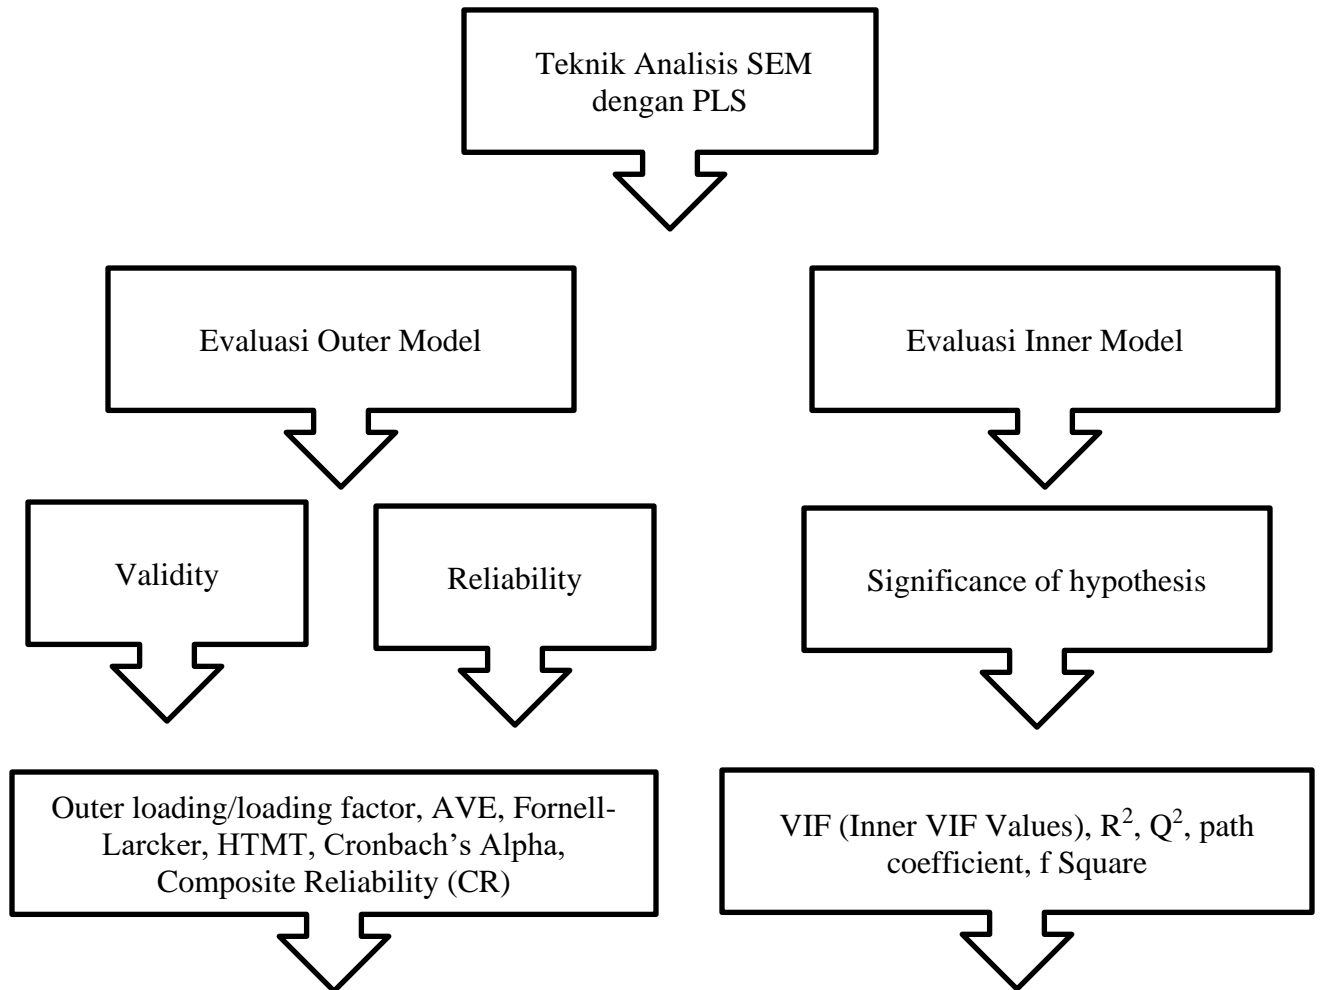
Teknik Analisis SEM dengan PLS

Evaluasi Outer Model

Evaluasi Inner Model

Validity

Reliability

Significance of hypothesis

Outer loading/loading factor, AVE, Fornell-Larcker, HTMT, Cronbach’s Alpha, Composite Reliability (CR)

VIF (Inner VIF Values), $R^2$, $Q^2$, path coefficient, f Square